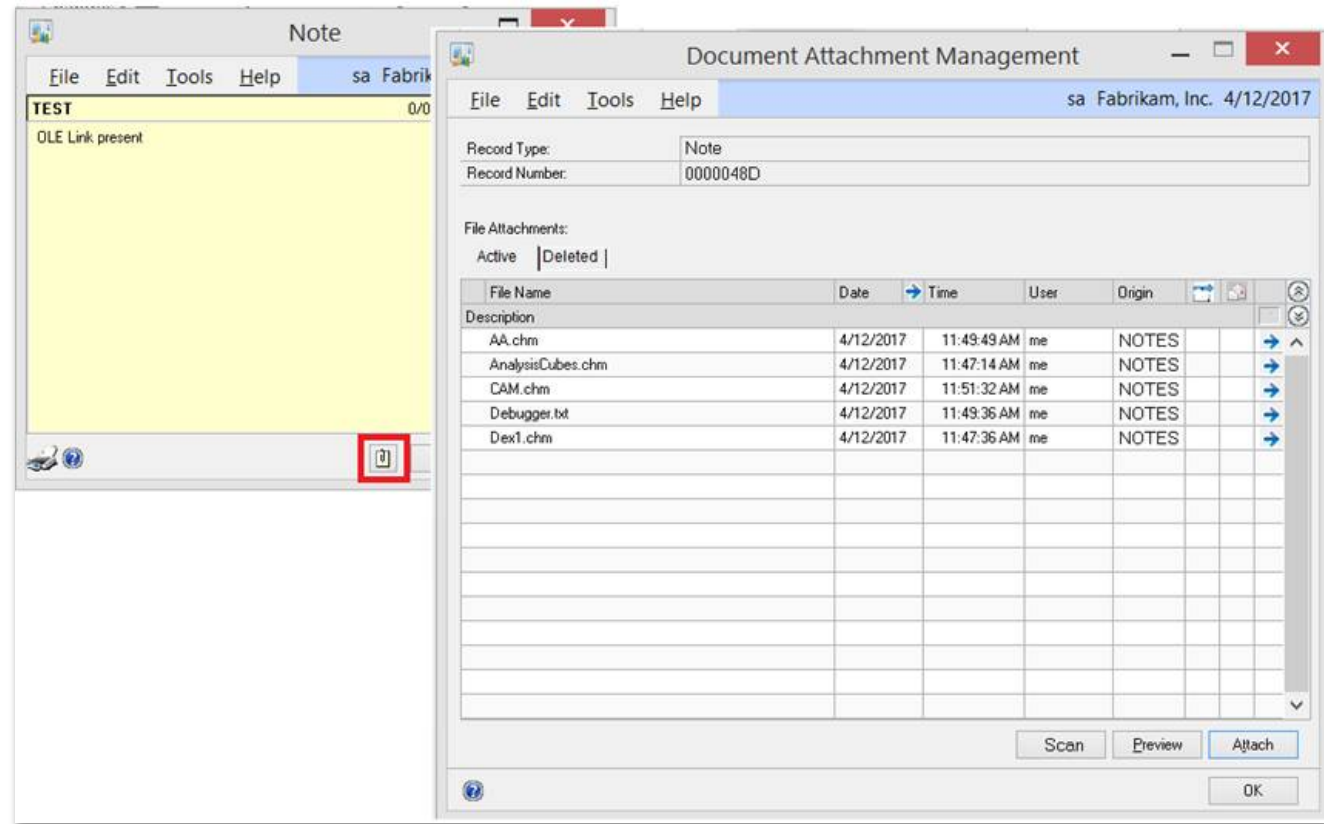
Note

File Edit Tools Help sa Fabrik

TEST 0/0

OLE Link present

Document Attachment Management

File Edit Tools Help sa Fabrikam, Inc. 4/12/2017

Record Type: Note
Record Number: 0000048D

File Attachments:

Active Deleted

| File Name | Date | Time | User | Origin |
|---|---|---|---|---|
| Description | | | | |
| AA.chm | 4/12/2017 | 11:49:49 AM | me | NOTES |
| AnalysisCubes.chm | 4/12/2017 | 11:47:14 AM | me | NOTES |
| CAM.chm | 4/12/2017 | 11:51:32 AM | me | NOTES |
| Debugger.txt | 4/12/2017 | 11:49:36 AM | me | NOTES |
| Dex1.chm | 4/12/2017 | 11:47:36 AM | me | NOTES |

Scan Preview Attach

OK